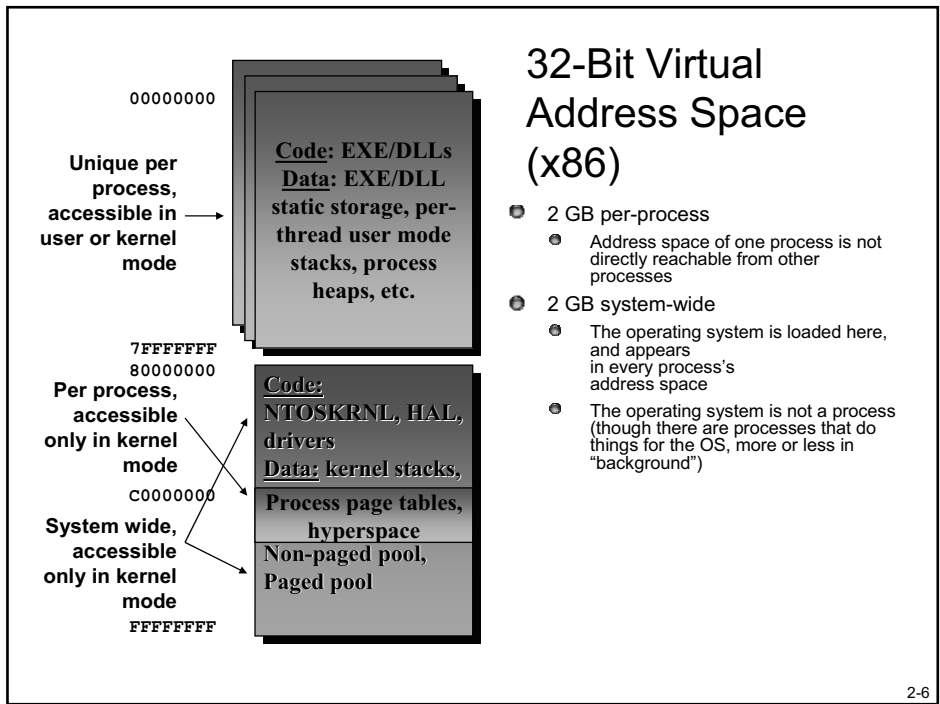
00000000

Unique per process, accessible in user or kernel mode

Code: EXE/DLLs
Data: EXE/DLL static storage, per-thread user mode stacks, process heaps, etc.

7FFFFFFF
80000000

Per process, accessible only in kernel mode

Code: NTOSKRNL, HAL, drivers
Data: kernel stacks,

C0000000

Process page tables, hyperspace

System wide, accessible only in kernel mode

Non-paged pool, Paged pool

FFFFFFFF

32-Bit Virtual Address Space (x86)

- 2 GB per-process
  - Address space of one process is not directly reachable from other processes
- 2 GB system-wide
  - The operating system is loaded here, and appears in every process's address space
  - The operating system is not a process (though there are processes that do things for the OS, more or less in "background")

2-6